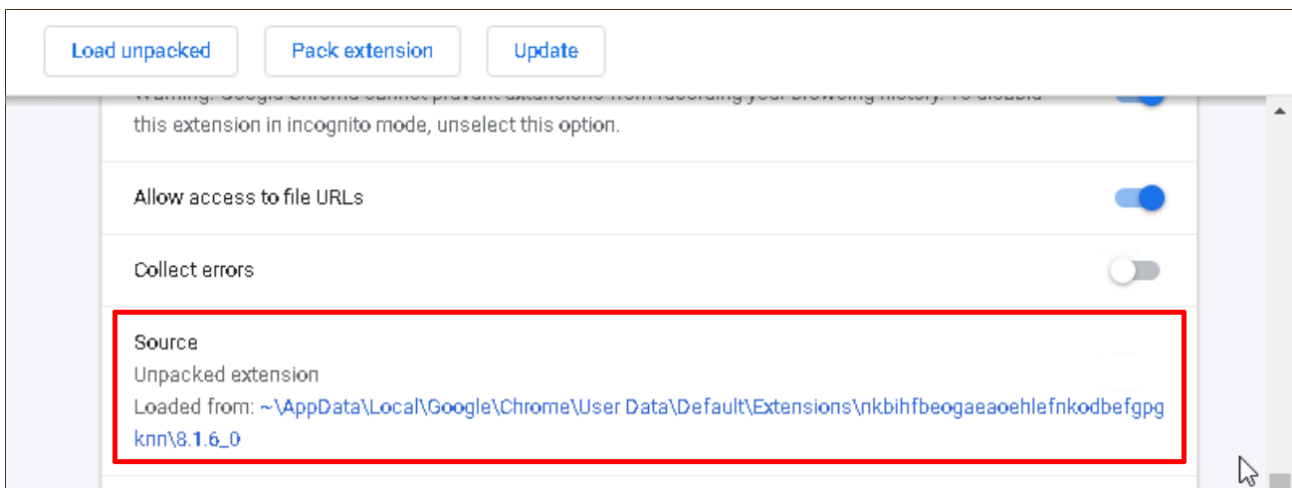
Load unpacked

Pack extension

Update

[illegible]
this extension in incognito mode, unselect this option.

Allow access to file URLs

Collect errors

Source
Unpacked extension
Loaded from: ~\AppData\Local\Google\Chrome\User Data\Default\Extensions\nkbihfbeogaeaoehlefnkodbefgpgknn\8.1.6_0